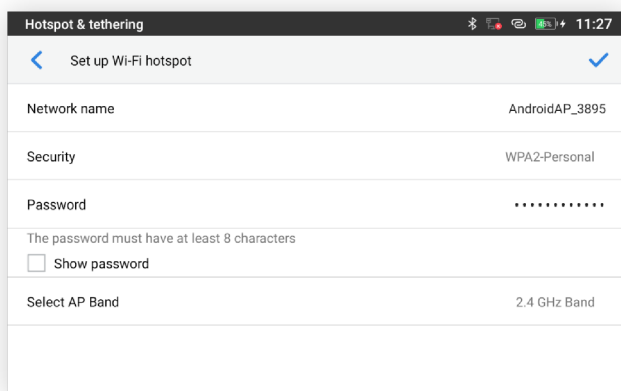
Hotspot & tethering

11:27

Set up Wi-Fi hotspot

Network name AndroidAP_3895

Security WPA2-Personal

Password •••••••••••••

The password must have at least 8 characters

Show password

Select AP Band 2.4 GHz Band